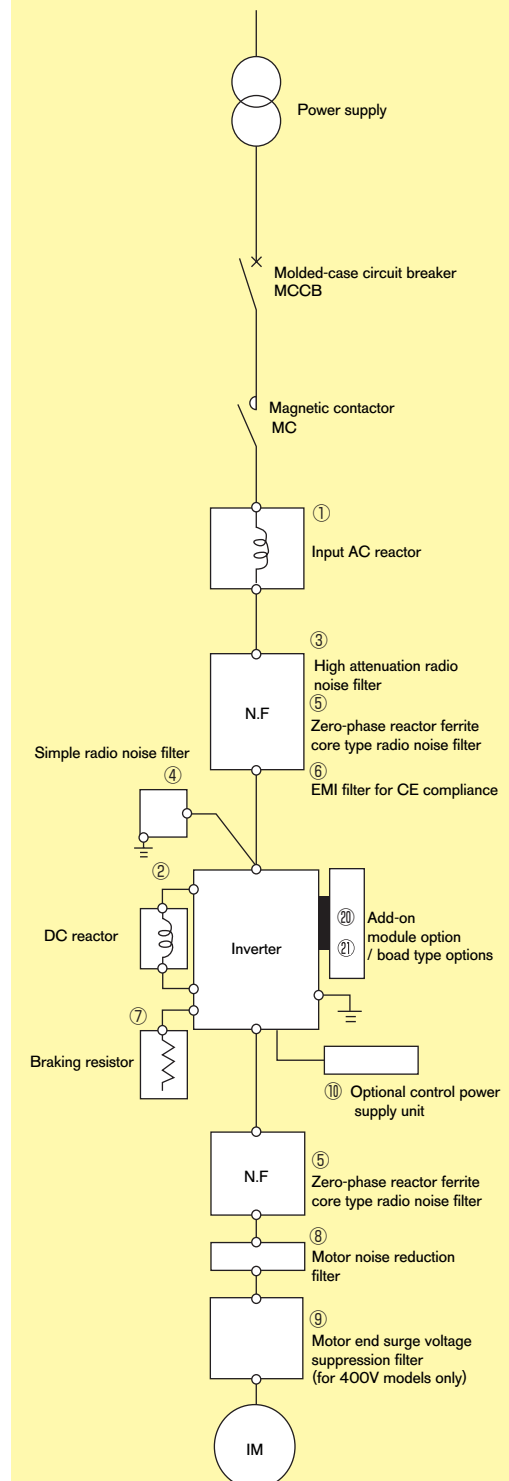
Power supply

Molded-case circuit breaker MCCB

Magnetic contactor MC

①
Input AC reactor

③
High attenuation radio noise filter
N.F
⑤
Zero-phase reactor ferrite core type radio noise filter
⑥
EMI filter for CE compliance

Simple radio noise filter
④

②
DC reactor

Inverter

⑳
㉑
Add-on module option / boad type options

⑦
Braking resistor

⑩ Optional control power supply unit

N.F
⑤
Zero-phase reactor ferrite core type radio noise filter

⑧
Motor noise reduction filter

⑨
Motor end surge voltage suppression filter (for 400V models only)

IM